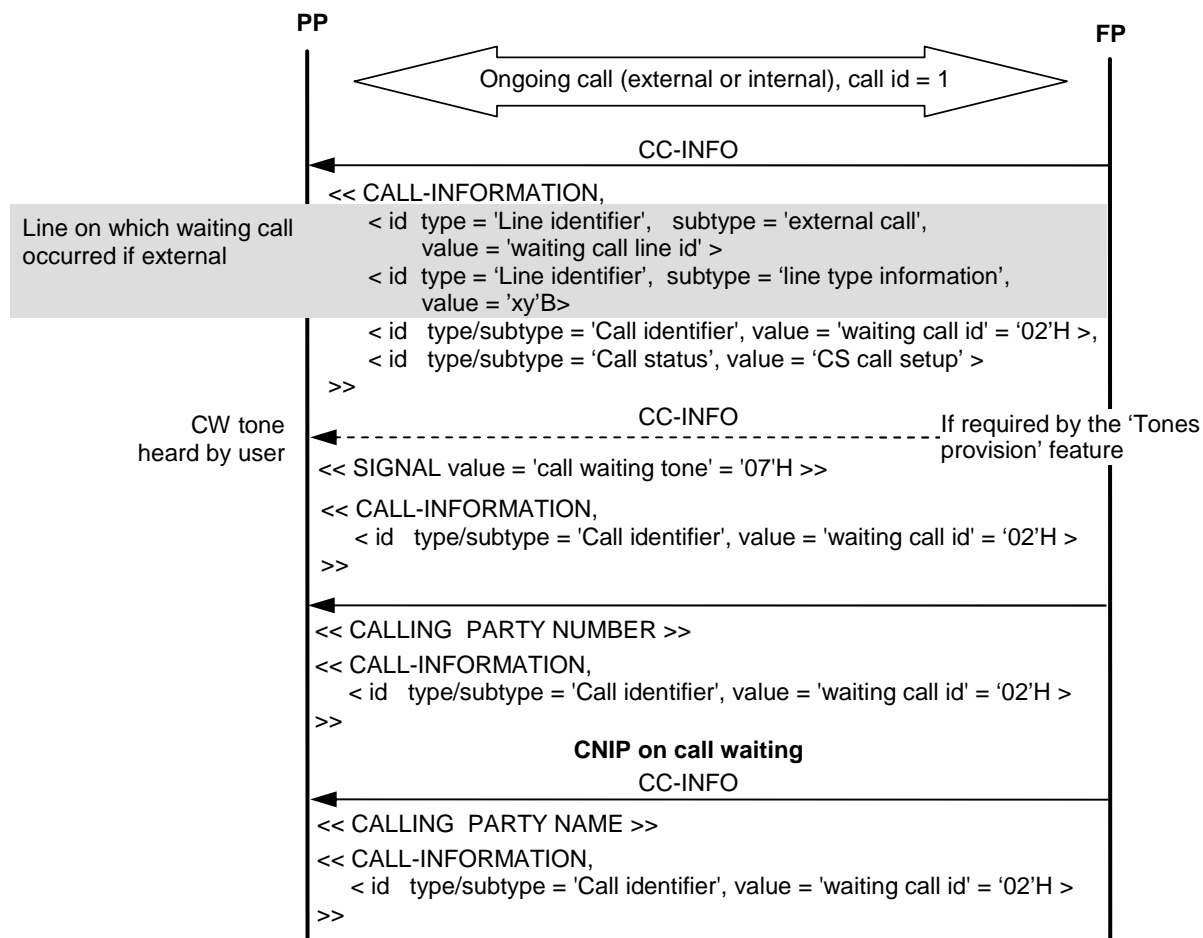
PP

FP

Ongoing call (external or internal), call id = 1

CC-INFO

<< CALL-INFORMATION,

Line on which waiting call occurred if external

< id type = 'Line identifier', subtype = 'external call', value = 'waiting call line id' >

< id type = 'Line identifier', subtype = 'line type information', value = 'xy'B>

< id type/subtype = 'Call identifier', value = 'waiting call id' = '02'H >,

< id type/subtype = 'Call status', value = 'CS call setup' >

>>

CW tone heard by user

CC-INFO

If required by the 'Tones provision' feature

<< SIGNAL value = 'call waiting tone' = '07'H >>

<< CALL-INFORMATION,

< id type/subtype = 'Call identifier', value = 'waiting call id' = '02'H >

>>

<< CALLING PARTY NUMBER >>

<< CALL-INFORMATION,

< id type/subtype = 'Call identifier', value = 'waiting call id' = '02'H >

>>

**CNIP on call waiting**

CC-INFO

<< CALLING PARTY NAME >>

<< CALL-INFORMATION,

< id type/subtype = 'Call identifier', value = 'waiting call id' = '02'H >

>>